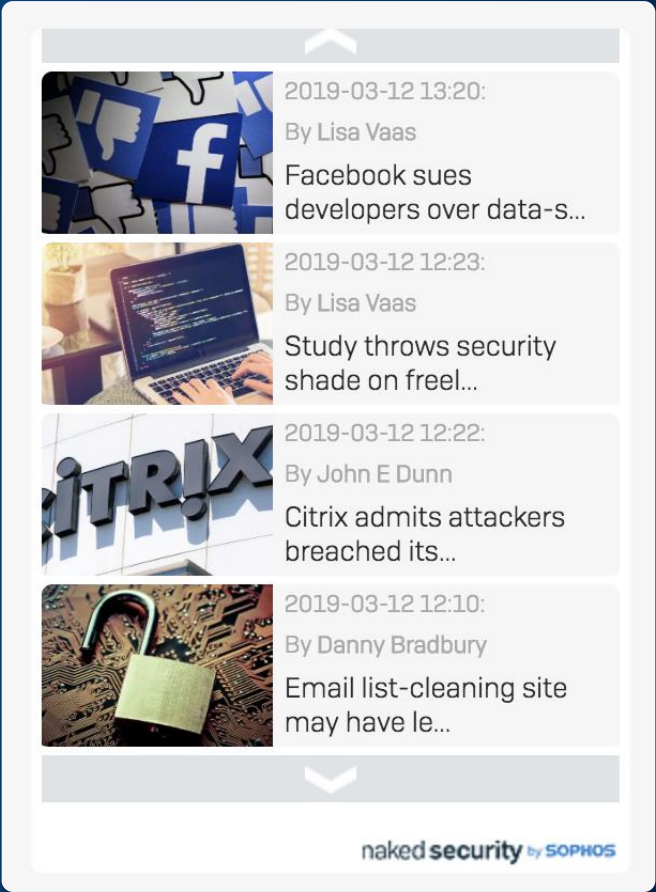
2019-03-12 13:20:

By Lisa Vaas

Facebook sues developers over data-s...

2019-03-12 12:23:

By Lisa Vaas

Study throws security shade on freel...

CITRIX

2019-03-12 12:22:

By John E Dunn

Citrix admits attackers breached its...

2019-03-12 12:10:

By Danny Bradbury

Email list-cleaning site may have le...

naked security by SOPHOS